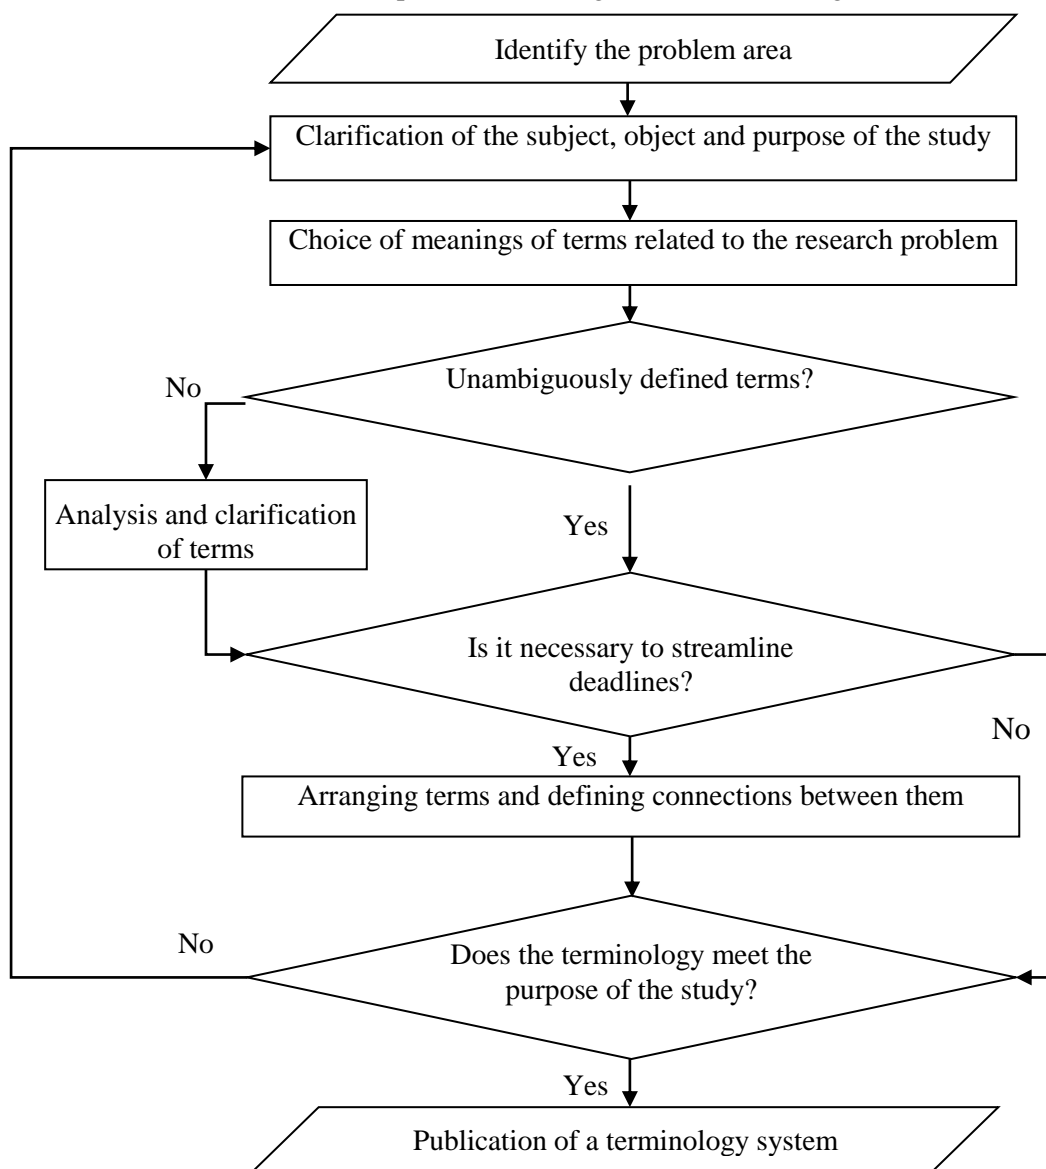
Identify the problem area

Clarification of the subject, object and purpose of the study

Choice of meanings of terms related to the research problem

Unambiguously defined terms?

No

Analysis and clarification of terms

Yes

Is it necessary to streamline deadlines?

No

Yes

Arranging terms and defining connections between them

No

Does the terminology meet the purpose of the study?

Yes

Publication of a terminology system